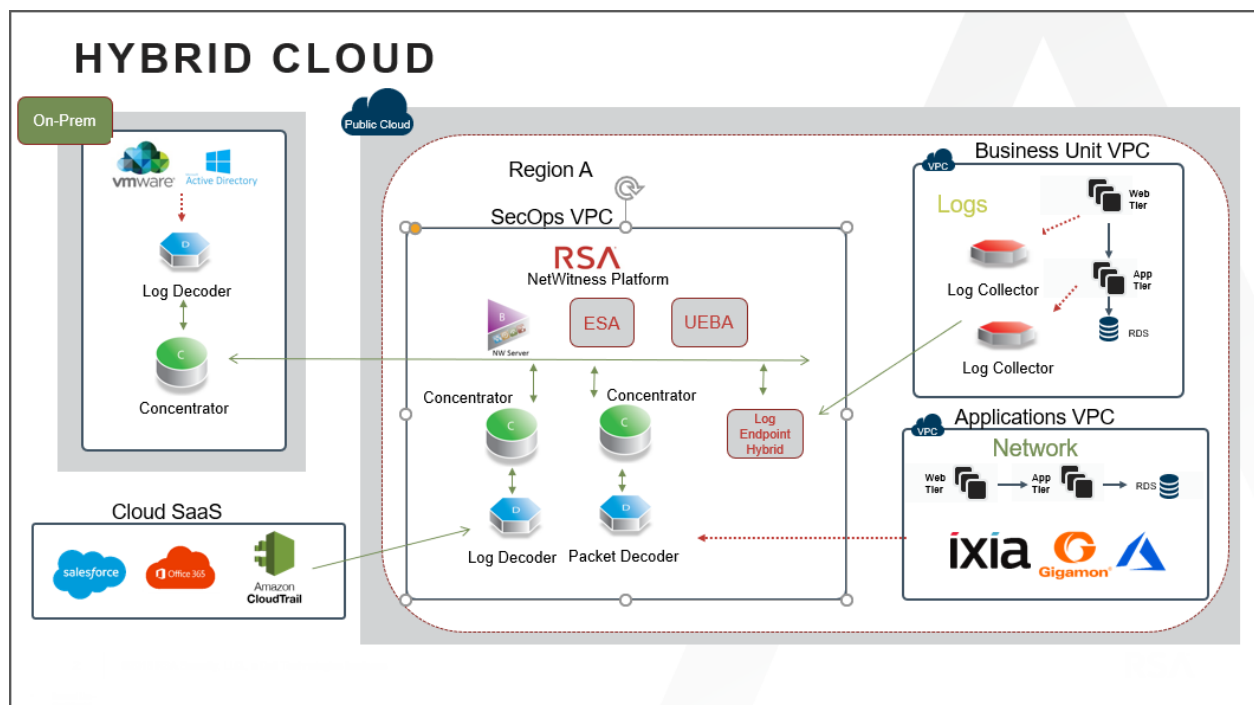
HYBRID CLOUD

On-Prem

vmware

Active Directory

D

Log Decoder

C

Concentrator

Public Cloud

Region A

SecOps VPC

RSA

NetWitness Platform

B

NW Server

ESA

UEBA

Concentrator

C

Concentrator

C

Log Endpoint Hybrid

D

Log Decoder

D

Packet Decoder

VPC

Business Unit VPC

Logs

Web Tier

App Tier

RDS

Log Collector

Log Collector

VPC

Applications VPC

Network

Web Tier

App Tier

RDS

ixia

Gigamon

Cloud SaaS

salesforce

Office 365

Amazon CloudTrail